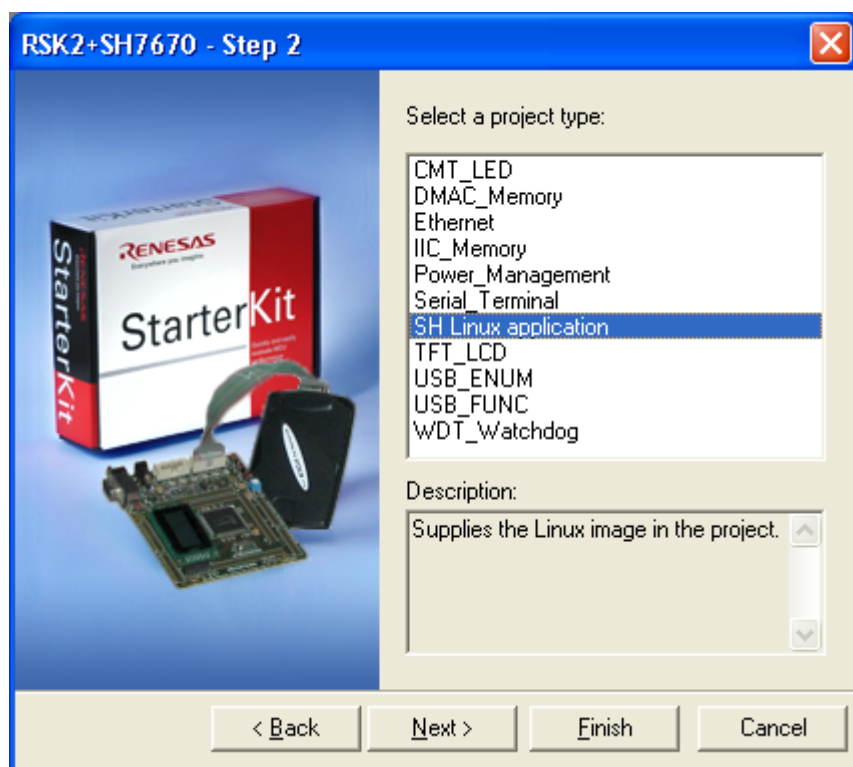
RSK2+SH7670 - Step 2

RENESAS
Everywhere you imagine.

StarterKit

StarterKit

Select a project type:

CMT_LED
DMAC_Memory
Ethernet
IIC_Memory
Power_Management
Serial_Terminal
SH Linux application
TFT_LCD
USB_ENUM
USB_FUNC
WDT_Watchdog

Description:

Supplies the Linux image in the project.

< Back
Next >
Finish
Cancel